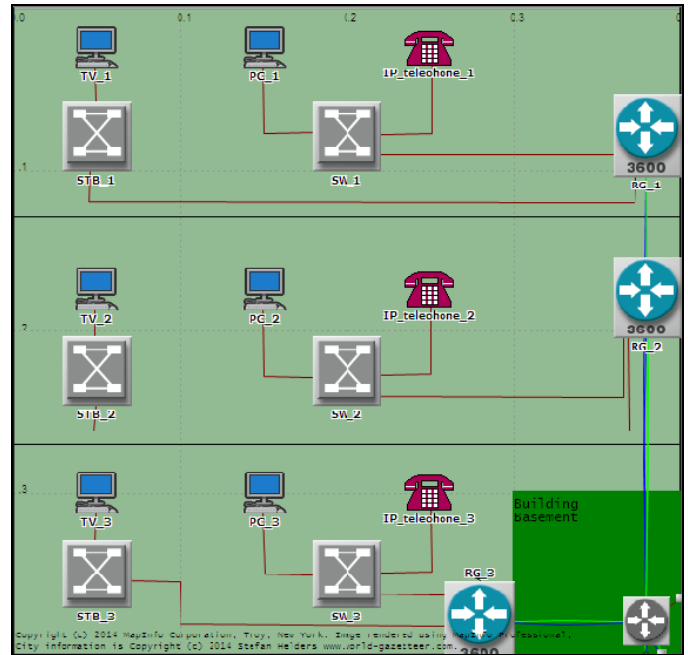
0.0
0.1
0.2
0.3
.1
.2
.3

TV_1
PC_1
IP_telephone_1
STB_1
SW_1
3600
RG_1

TV_2
PC_2
IP_telephone_2
STB_2
SW_2
3600
RG_2

TV_3
PC_3
IP_telephone_3
Building basement
STB_3
SW_3
RG_3
3600

Copyright (c) 2014 MapInfo Corporation, Troy, New York. Image rendered using MapInfo Professional.
City information is Copyright (c) 2014 Stefan Helders www.world-gazetteer.com.